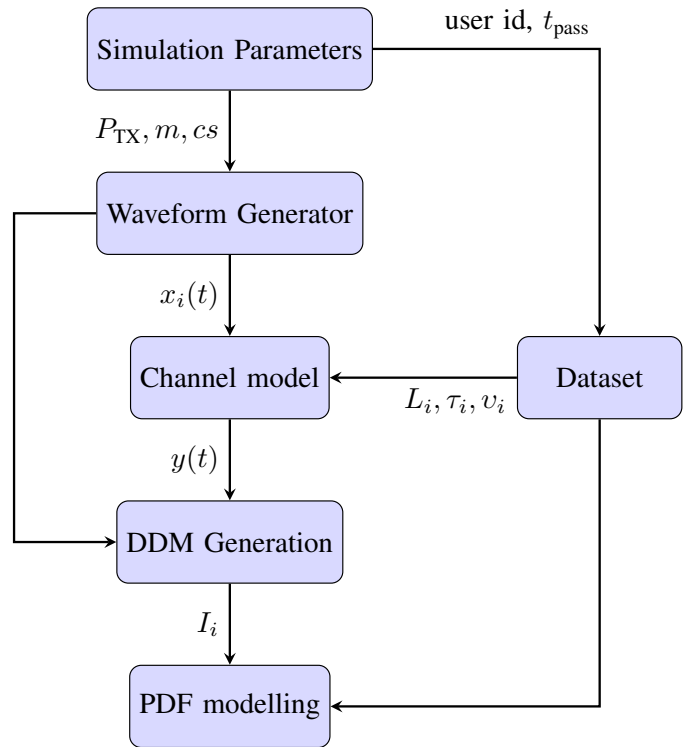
Simulation Parameters

user id, $t_{\text{pass}}$

$P_{\text{TX}}, m, cs$

Waveform Generator

$x_i(t)$

Channel model

$L_i, \tau_i, \upsilon_i$

Dataset

$y(t)$

DDM Generation

$I_i$

PDF modelling